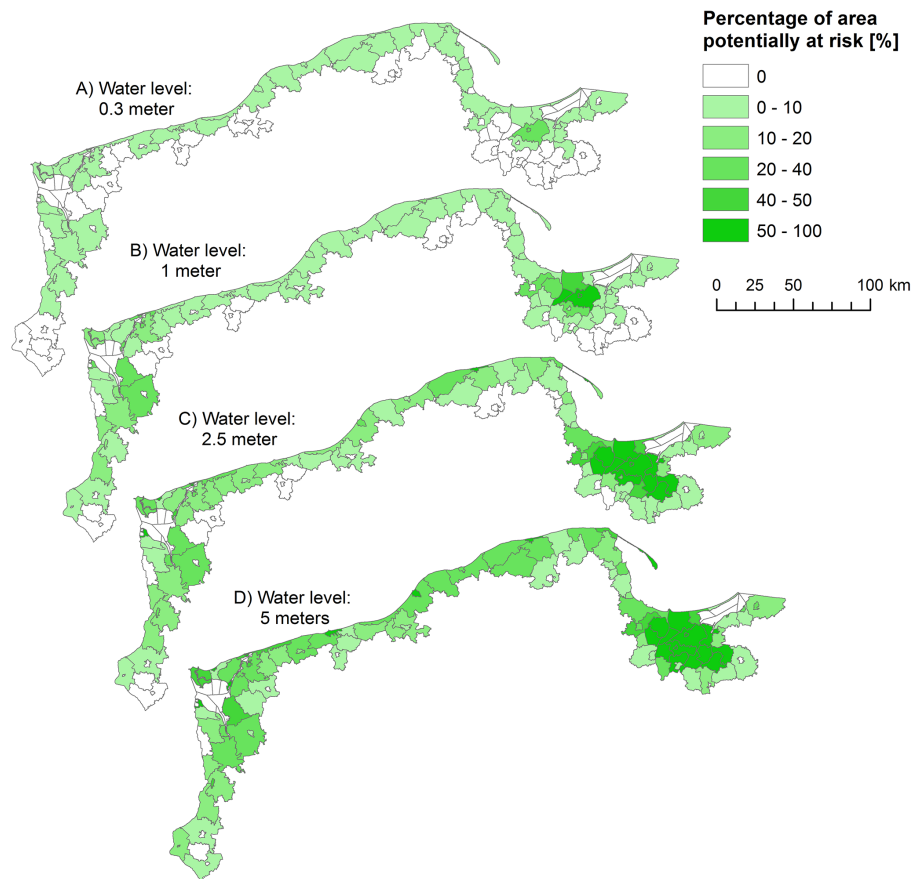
Percentage of area potentially at risk [%]

0

0 - 10

10 - 20

20 - 40

40 - 50

50 - 100

0 25 50 100 km

A) Water level: 0.3 meter

B) Water level: 1 meter

C) Water level: 2.5 meter

D) Water level: 5 meters